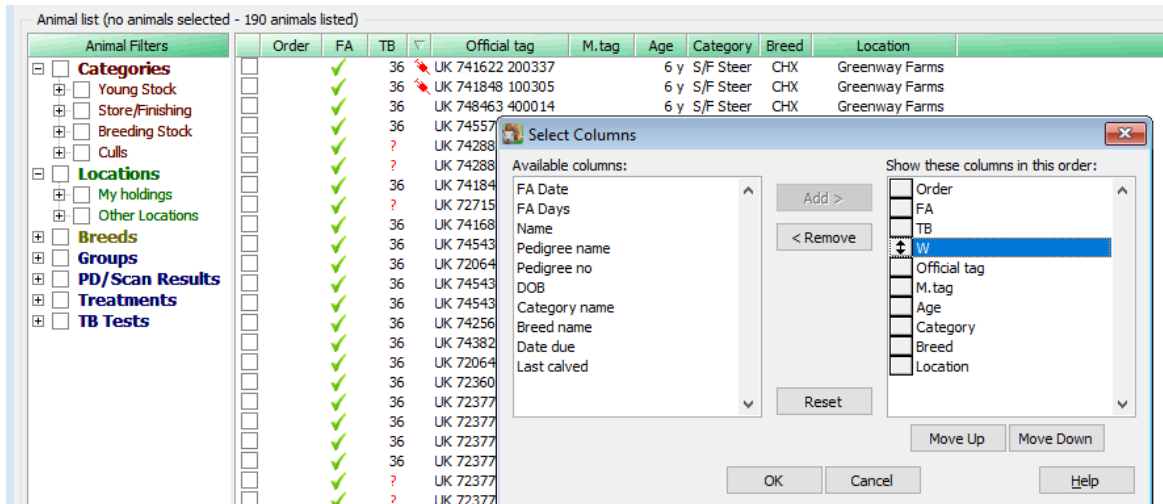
Animal list (no animals selected - 190 animals listed)

Animal Filters

Categories
Young Stock
Store/Finishing
Breeding Stock
Culls
Locations
My holdings
Other Locations
Breeds
Groups
PD/Scan Results
Treatments
TB Tests

| Order | FA | TB | ▽ | Official tag | M.tag | Age | Category | Breed | Location |
|---|---|---|---|---|---|---|---|---|---|
| | ✓ | 36 | | UK 741622 200337 | | 6 y | S/F Steer | CHX | Greenway Farms |
| | ✓ | 36 | | UK 741848 100305 | | 6 y | S/F Steer | CHX | Greenway Farms |
| | ✓ | 36 | | UK 748463 400014 | | 6 y | S/F Steer | CHX | Greenway Farms |
| | ✓ | 36 | | UK 74557 | | | | | |
| | ✓ | ? | | UK 74288 | | | | | |
| | ✓ | ? | | UK 74288 | | | | | |
| | ✓ | 36 | | UK 74184 | | | | | |
| | ✓ | ? | | UK 72715 | | | | | |
| | ✓ | 36 | | UK 74168 | | | | | |
| | ✓ | 36 | | UK 74543 | | | | | |
| | ✓ | 36 | | UK 72064 | | | | | |
| | ✓ | 36 | | UK 74543 | | | | | |
| | ✓ | 36 | | UK 74543 | | | | | |
| | ✓ | 36 | | UK 74256 | | | | | |
| | ✓ | 36 | | UK 74382 | | | | | |
| | ✓ | 36 | | UK 72064 | | | | | |
| | ✓ | 36 | | UK 72360 | | | | | |
| | ✓ | 36 | | UK 72377 | | | | | |
| | ✓ | 36 | | UK 72377 | | | | | |
| | ✓ | 36 | | UK 72377 | | | | | |
| | ✓ | 36 | | UK 72377 | | | | | |
| | ✓ | ? | | UK 72377 | | | | | |
| | ✓ | ? | | UK 72377 | | | | | |

Select Columns

Available columns:
FA Date
FA Days
Name
Pedigree name
Pedigree no
DOB
Category name
Breed name
Date due
Last calved

Add >
< Remove
Reset

Show these columns in this order:
Order
FA
TB
W
Official tag
M.tag
Age
Category
Breed
Location

Move Up
Move Down

OK
Cancel
Help